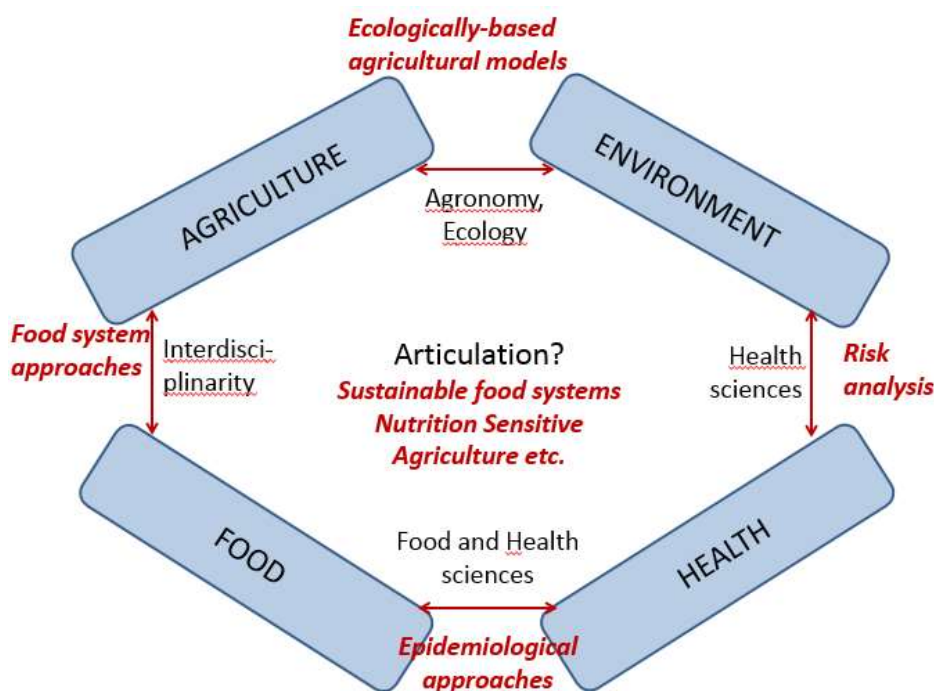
Ecologically-based agricultural models

AGRICULTURE

ENVIRONMENT

Agronomy, Ecology

Food system approaches

Interdisciplinarity

Articulation?
Sustainable food systems
Nutrition Sensitive
Agriculture etc.

Health sciences

Risk analysis

FOOD

Food and Health sciences

HEALTH

Epidemiological approaches